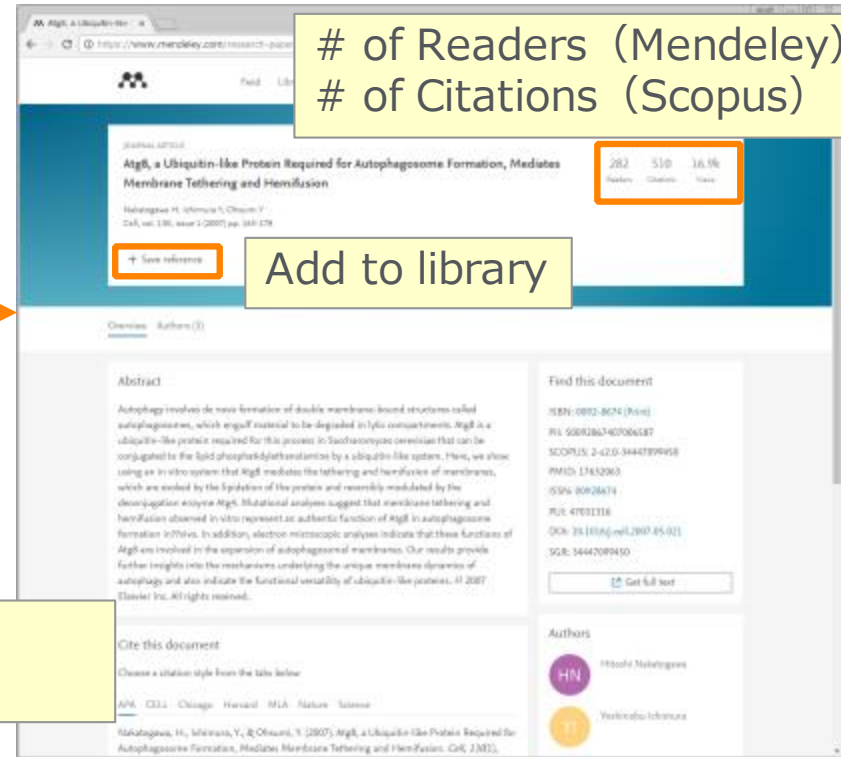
Atg8, a Ubiquitin-like ×

https://www.mendeley.com/research-paper

Feed Lib

# of Readers（Mendeley）
# of Citations（Scopus）

JOURNAL ARTICLE

Atg8, a Ubiquitin-like Protein Required for Autophagosome Formation, Mediates Membrane Tethering and Hemifusion

Nakatogawa H, Ichimura Y, Ohsumi Y
Cell, vol. 130, issue 1 (2007) pp. 165-178

282 Readers 510 Citations 16.9k Views

+ Save reference

Add to library

Overview Authors (3)

Abstract

Autophagy involves de novo formation of double membrane-bound structures called autophagosomes, which engulf material to be degraded in lytic compartments. Atg8 is a ubiquitin-like protein required for this process in Saccharomyces cerevisiae that can be conjugated to the lipid phosphatidylethanolamine by a ubiquitin-like system. Here, we show using an in vitro system that Atg8 mediates the tethering and hemifusion of membranes, which are evoked by the lipidation of the protein and reversibly modulated by the deconjugation enzyme Atg4. Mutational analyses suggest that membrane tethering and hemifusion observed in vitro represent an authentic function of Atg8 in autophagosome formation in vivo. In addition, electron microscopic analyses indicate that these functions of Atg8 are involved in the expansion of autophagosomal membranes. Our results provide further insights into the mechanisms underlying the unique membrane dynamics of autophagy and also indicate the functional versatility of ubiquitin-like proteins. © 2007 Elsevier Inc. All rights reserved.

Find this document

ISBN: 0092-8674 (Print)
PII: S0092867407006587
SCOPUS: 2-s2.0-34447899458
PMID: 17632063
ISSN: 00928674
PUI: 47031316
DOI: 10.1016/j.cell.2007.05.021
SGR: 34447899458

Get full text

Cite this document

Choose a citation style from the tabs below

APA CELL Chicago Harvard MLA Nature Science

Nakatogawa, H., Ichimura, Y., & Ohsumi, Y. (2007). Atg8, a Ubiquitin-like Protein Required for Autophagosome Formation, Mediates Membrane Tethering and Hemifusion. Cell, 130(1),

Authors

HN Hitoshi Nakatogawa

YI Yoshinobu Ichimura